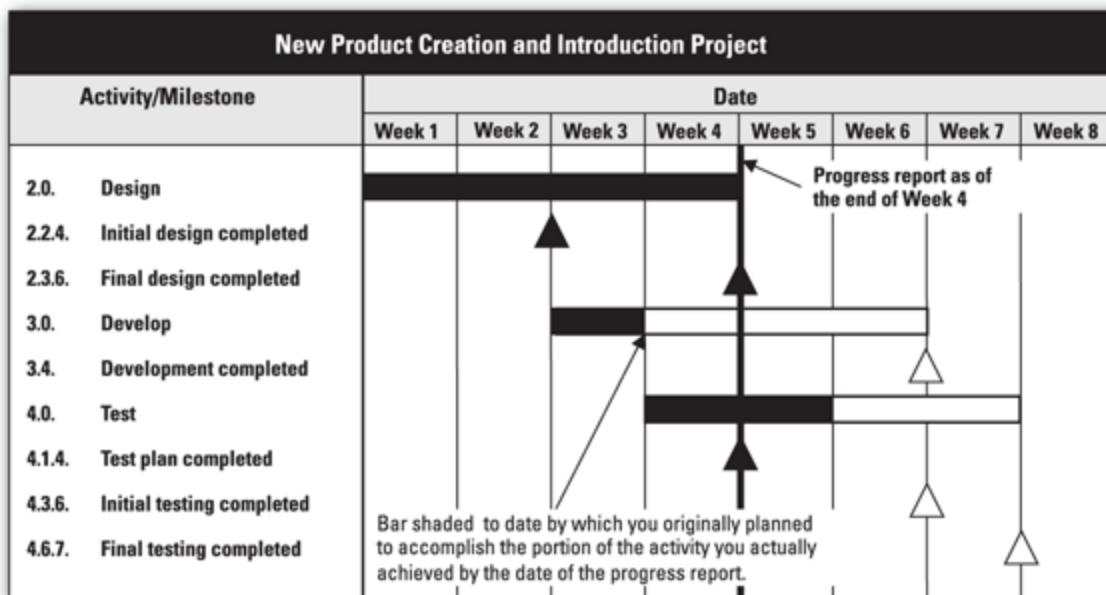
New Product Creation and Introduction Project

| Activity/Milestone | Date | | | | | | | |
|---|---|---|---|---|---|---|---|---|
| | Week 1 | Week 2 | Week 3 | Week 4 | Week 5 | Week 6 | Week 7 | Week 8 |

2.0. Design

2.2.4. Initial design completed

2.3.6. Final design completed

3.0. Develop

3.4. Development completed

4.0. Test

4.1.4. Test plan completed

4.3.6. Initial testing completed

4.6.7. Final testing completed

Progress report as of the end of Week 4

Bar shaded to date by which you originally planned to accomplish the portion of the activity you actually achieved by the date of the progress report.